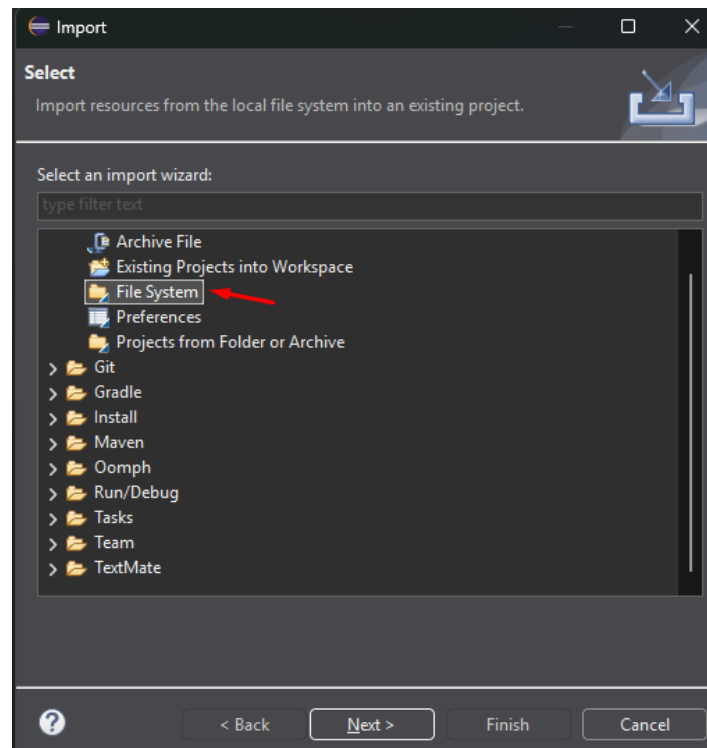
Import

Select

Import resources from the local file system into an existing project.

Select an import wizard:

type filter text

Archive File
Existing Projects into Workspace
File System
Preferences
Projects from Folder or Archive
Git
Gradle
Install
Maven
Oomph
Run/Debug
Tasks
Team
TextMate

?

< Back

Next >

Finish

Cancel